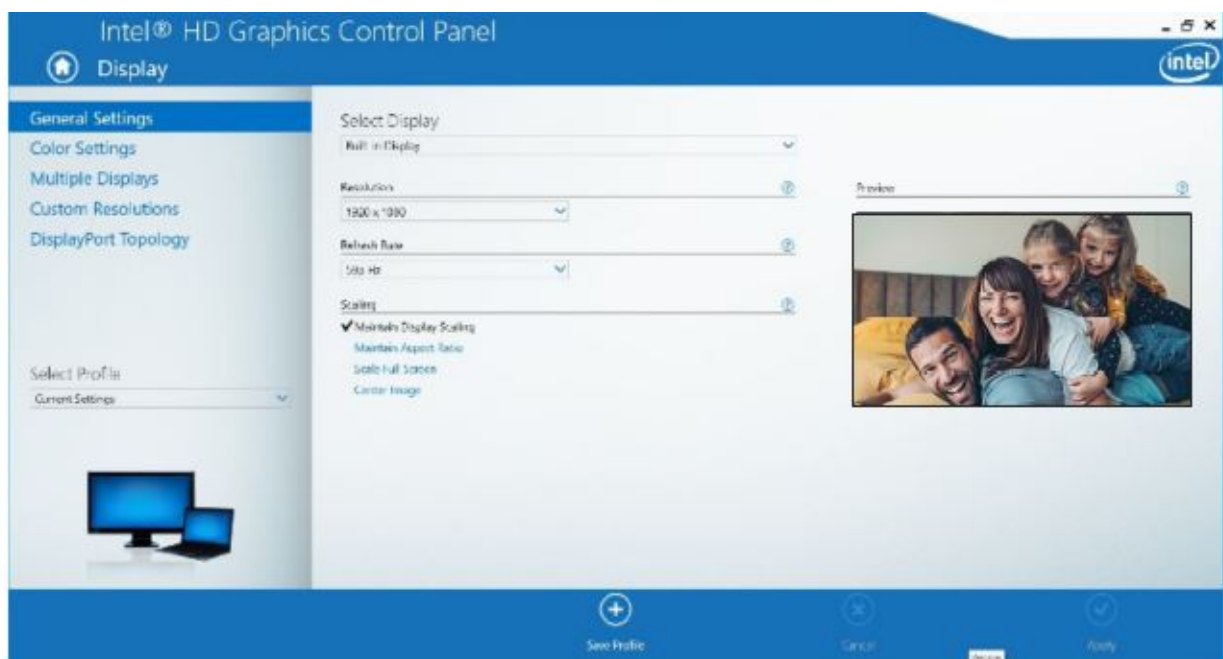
Intel® HD Graphics Control Panel

Display

intel

General Settings
Color Settings
Multiple Displays
Custom Resolutions
DisplayPort Topology

Select Profile
Current Settings

Select Display
Built-in Display

Resolution
1920 x 1080

Refresh Rate
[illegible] Hz

Scaling
✔ Maintain Display Scaling
Maintain Aspect Ratio
Scale Full Screen
Center Image

Preview

Save Profile

Cancel

Apply